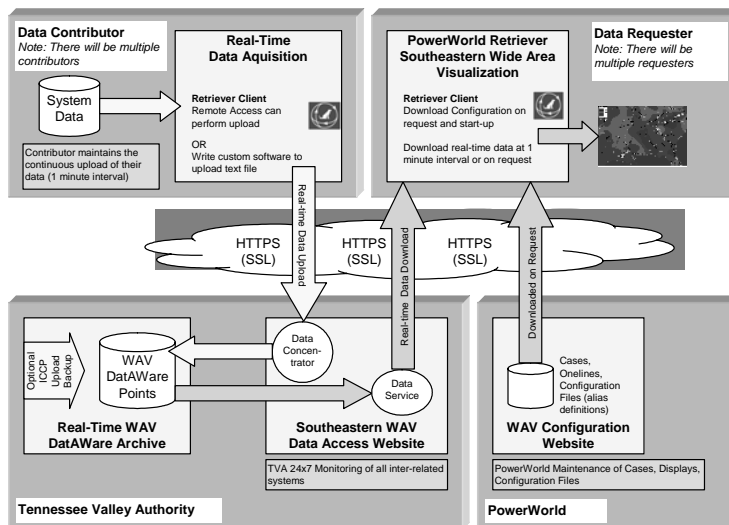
Data Contributor
Note: There will be multiple contributors

System Data

Contributor maintains the continuous upload of their data (1 minute interval)

Real-Time Data Aquisition

Retriever Client
Remote Access can perform upload

OR
Write custom software to upload text file

PowerWorld Retriever Southeastern Wide Area Visualization

Retriever Client
Download Configuration on request and start-up

Download real-time data at 1 minute interval or on request

Data Requester
Note: There will be multiple requesters

Real-time Data Upload

Real-time Data Download

Downloaded on Request

HTTPS (SSL)

HTTPS (SSL)

HTTPS (SSL)

Optional ICCP Upload Backup

WAV DatAWare Points

Real-Time WAV DatAWare Archive

Data Concentrator

Data Service

Southeastern WAV Data Access Website

TVA 24x7 Monitoring of all inter-related systems

Tennessee Valley Authority

Cases, Onelines, Configuration Files (alias definitions)

WAV Configuration Website

PowerWorld Maintenance of Cases, Displays, Configuration Files

PowerWorld